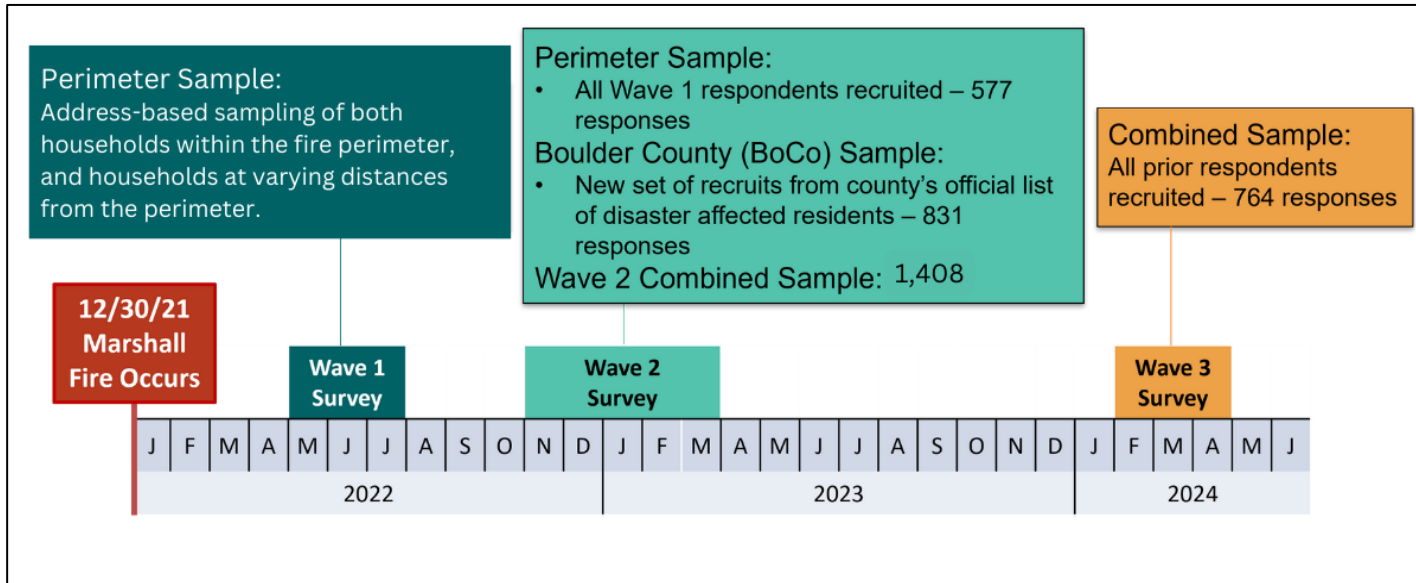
Perimeter Sample:
Address-based sampling of both households within the fire perimeter, and households at varying distances from the perimeter.

Perimeter Sample:
• All Wave 1 respondents recruited – 577 responses
Boulder County (BoCo) Sample:
• New set of recruits from county's official list of disaster affected residents – 831 responses
Wave 2 Combined Sample: 1,408

Combined Sample:
All prior respondents recruited – 764 responses

12/30/21 Marshall Fire Occurs

Wave 1 Survey

Wave 2 Survey

Wave 3 Survey

| J | F | M | A | M | J | J | A | S | O | N | D | J | F | M | A | M | J | J | A | S | O | N | D | J | F | M | A | M | J |
|---|---|---|---|---|---|---|---|---|---|---|---|---|---|---|---|---|---|---|---|---|---|---|---|---|---|---|---|---|---|

2022 2023 2024